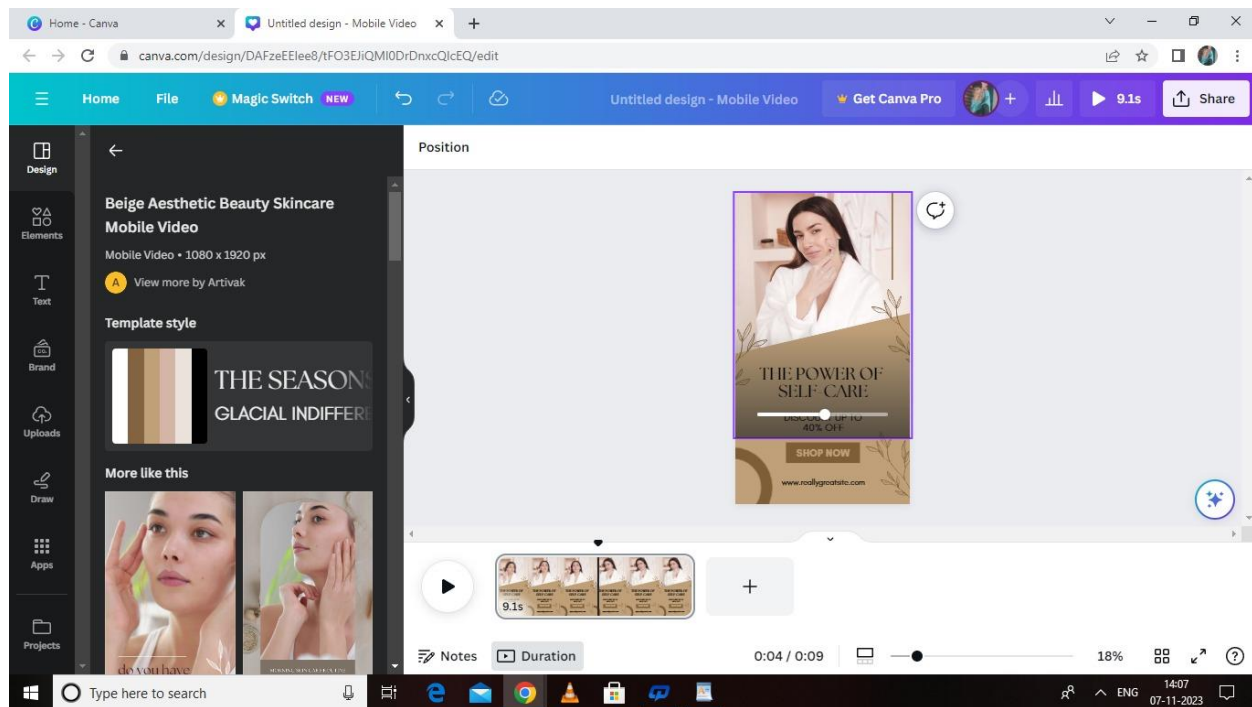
Home - Canva
Untitled design - Mobile Video
canva.com/design/DAFzeEElee8/tFO3EJiQMI0DrDnxcQlcEQ/edit

Home File Magic Switch NEW Untitled design - Mobile Video Get Canva Pro 9.1s Share

Design
Elements
Text
Brand
Uploads
Draw
Apps
Projects

Beige Aesthetic Beauty Skincare Mobile Video
Mobile Video • 1080 x 1920 px
A View more by Artivak

Template style
THE SEASONS
GLACIAL INDIFFERE

More like this
do you have

Position

THE POWER OF SELF CARE
DISCOUNT UP TO 40% OFF
SHOP NOW
www.reallygreatsite.com

9.1s

Notes Duration 0:04 / 0:09 18%

Type here to search
ENG 14:07 07-11-2023